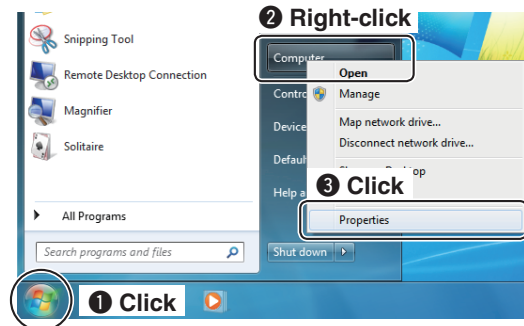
Snipping Tool

Remote Desktop Connection

Magnifier

Solitaire

All Programs

Search programs and files

❷ Right-click

Computer

Contro

Device

Defaul

Help a

Open

Manage

Map network drive...

Disconnect network drive...

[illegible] op

❸ Click

Properties

Shut down

❶ Click